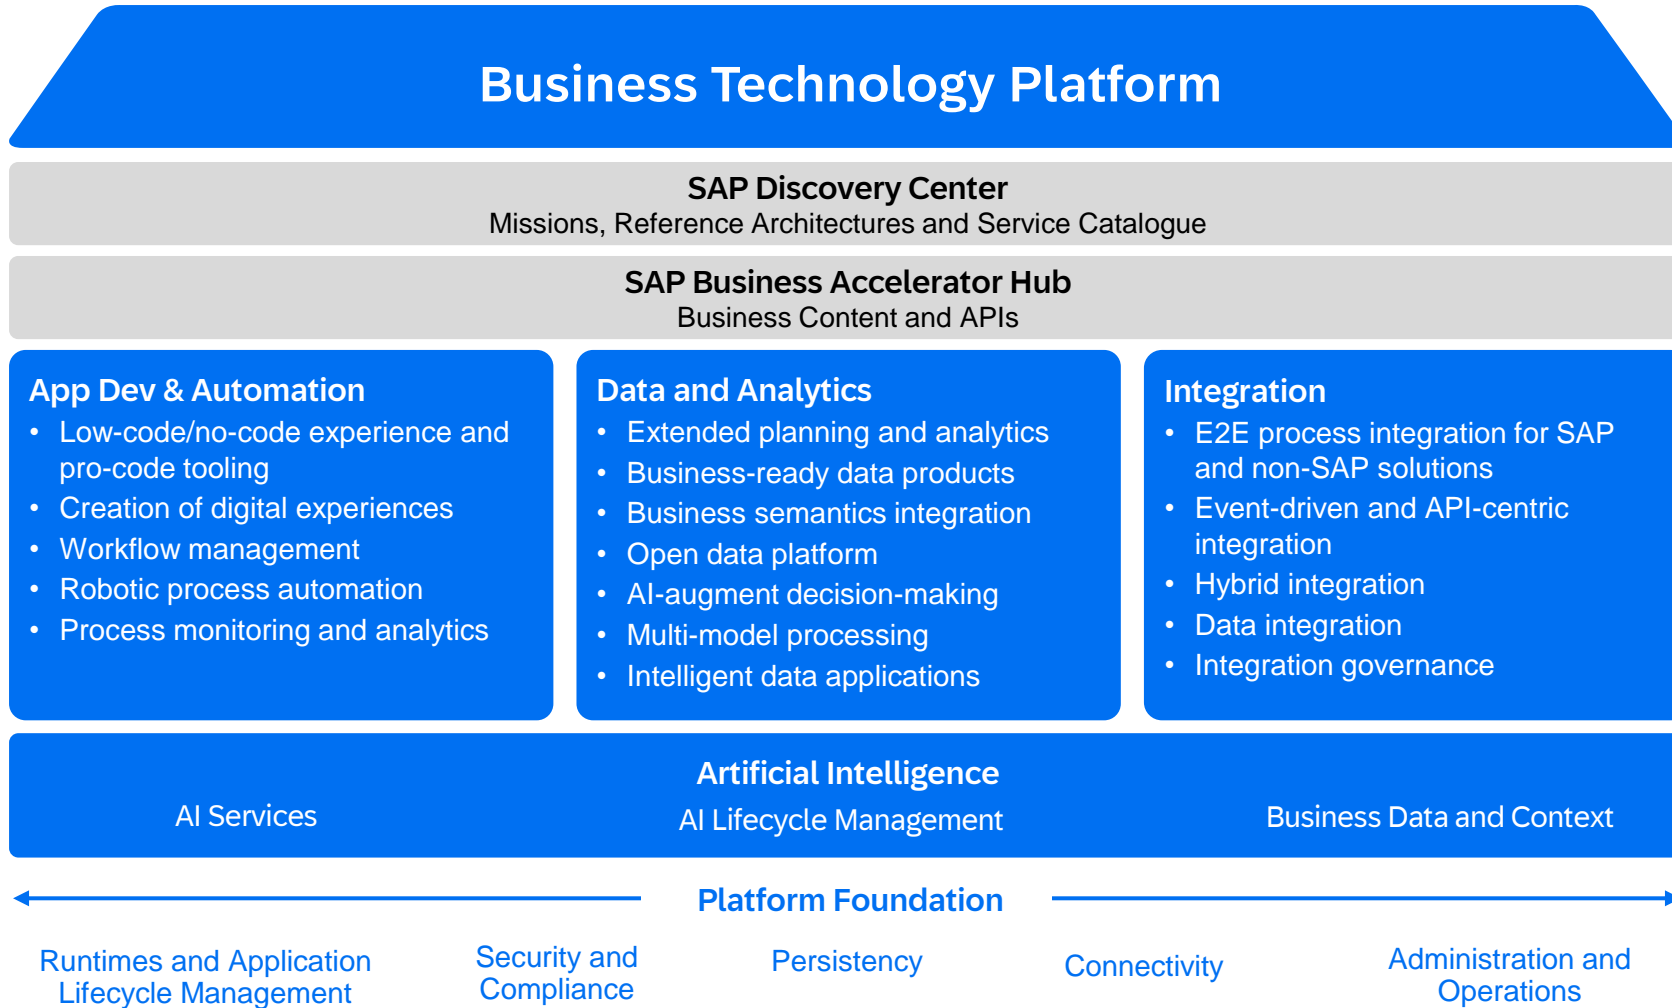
Business Technology Platform

SAP Discovery Center
Missions, Reference Architectures and Service Catalogue

SAP Business Accelerator Hub
Business Content and APIs

App Dev & Automation
- Low-code/no-code experience and pro-code tooling
- Creation of digital experiences
- Workflow management
- Robotic process automation
- Process monitoring and analytics

Data and Analytics
- Extended planning and analytics
- Business-ready data products
- Business semantics integration
- Open data platform
- AI-augment decision-making
- Multi-model processing
- Intelligent data applications

Integration
- E2E process integration for SAP and non-SAP solutions
- Event-driven and API-centric integration
- Hybrid integration
- Data integration
- Integration governance

Artificial Intelligence
AI Services
AI Lifecycle Management
Business Data and Context

Platform Foundation

Runtimes and Application Lifecycle Management
Security and Compliance
Persistency
Connectivity
Administration and Operations